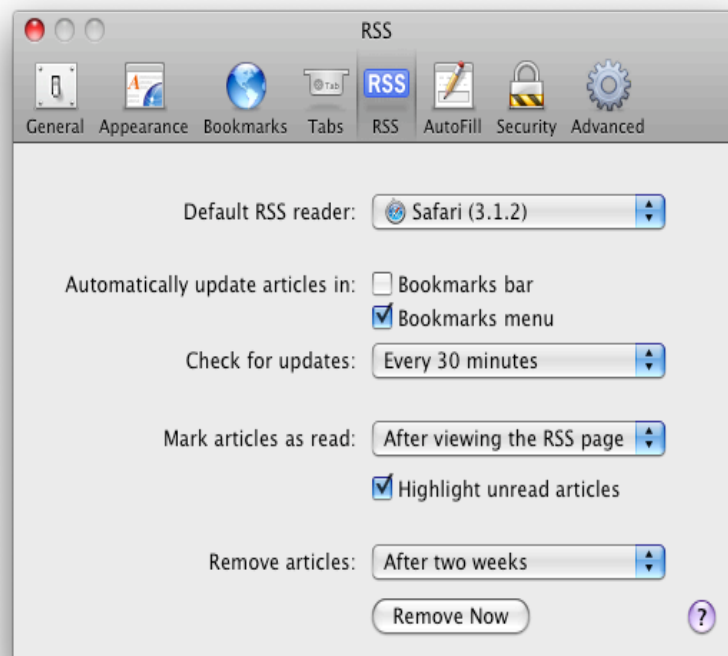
RSS

General Appearance Bookmarks Tabs RSS AutoFill Security Advanced

Tab

RSS

Default RSS reader: Safari (3.1.2)

Automatically update articles in: Bookmarks bar

Bookmarks menu

Check for updates: Every 30 minutes

Mark articles as read: After viewing the RSS page

Highlight unread articles

Remove articles: After two weeks

Remove Now

?